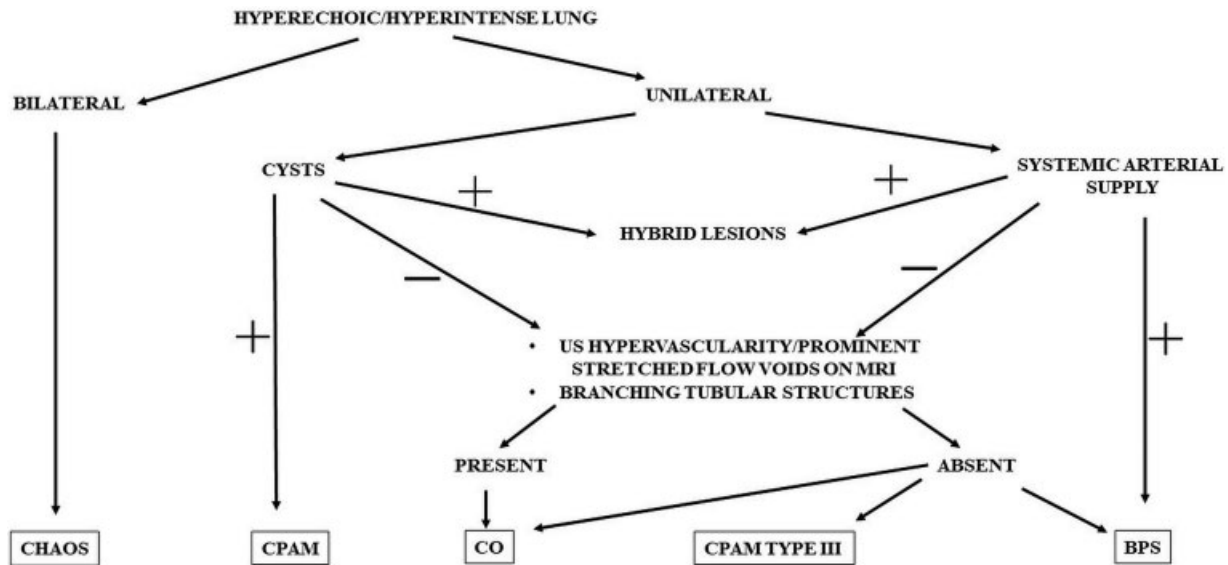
HYPERECHOIC/HYPERINTENSE LUNG

BILATERAL

UNILATERAL

CYSTS

SYSTEMIC ARTERIAL SUPPLY

+

+

HYBRID LESIONS

−

−

+

+

• US HYPERVASCULARITY/PROMINENT STRETCHED FLOW VOIDS ON MRI
• BRANCHING TUBULAR STRUCTURES

PRESENT

ABSENT

CHAOS

CPAM

CO

CPAM TYPE III

BPS